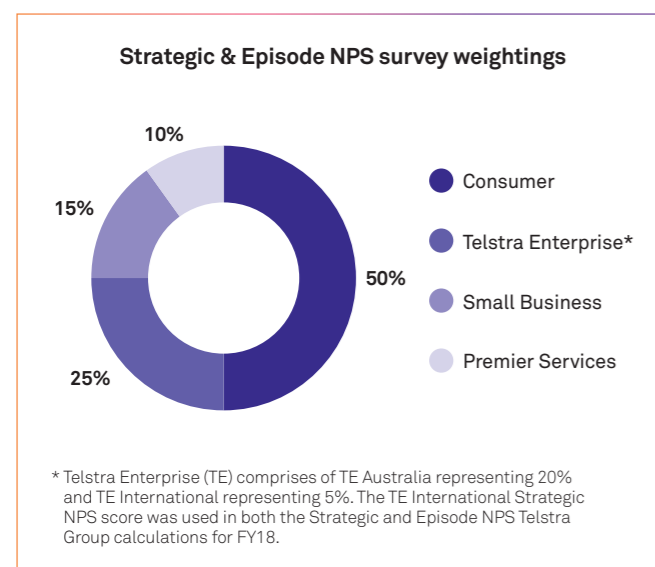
Strategic & Episode NPS survey weightings

10%

15%

50%

25%

Consumer

Telstra Enterprise*

Small Business

Premier Services

* Telstra Enterprise (TE) comprises of TE Australia representing 20% and TE International representing 5%. The TE International Strategic NPS score was used in both the Strategic and Episode NPS Telstra Group calculations for FY18.